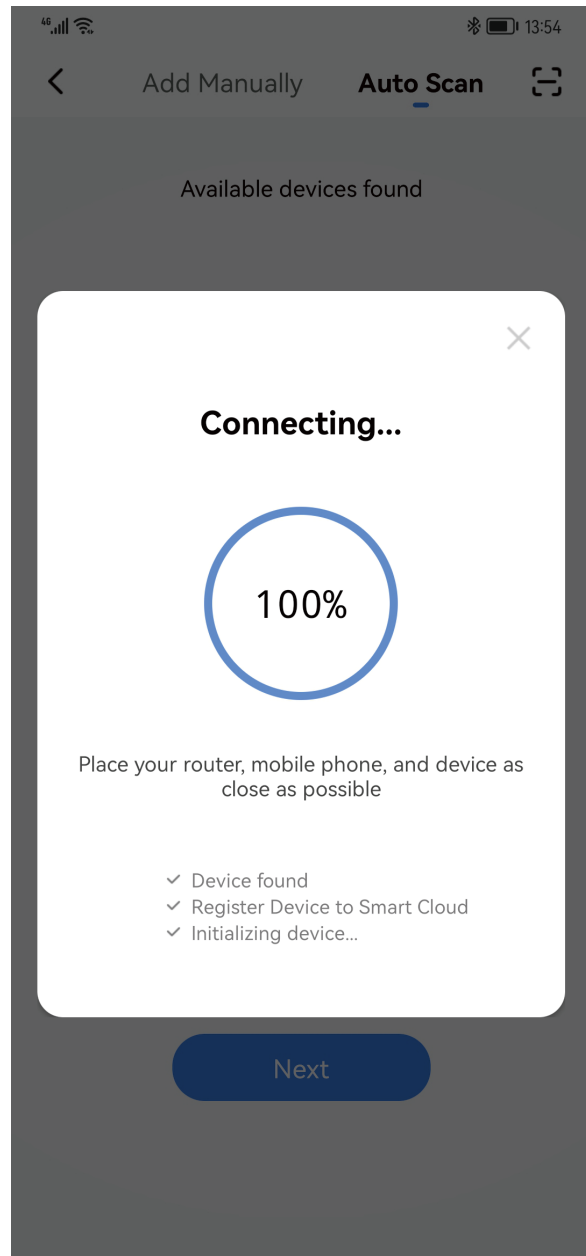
4G 13:54

Add Manually Auto Scan

Available devices found

Connecting...

100%

Place your router, mobile phone, and device as close as possible

✓ Device found
✓ Register Device to Smart Cloud
✓ Initializing device...

Next